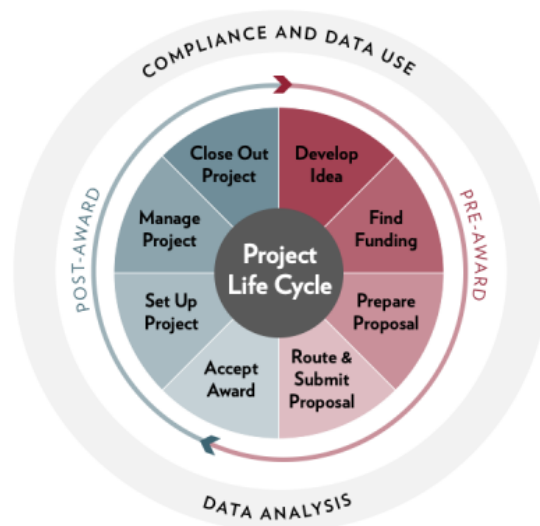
COMPLIANCE AND DATA USE

Develop Idea

Find Funding

Prepare Proposal

Route & Submit Proposal

Accept Award

Set Up Project

Manage Project

Close Out Project

Project Life Cycle

PRE-AWARD

POST-AWARD

DATA ANALYSIS